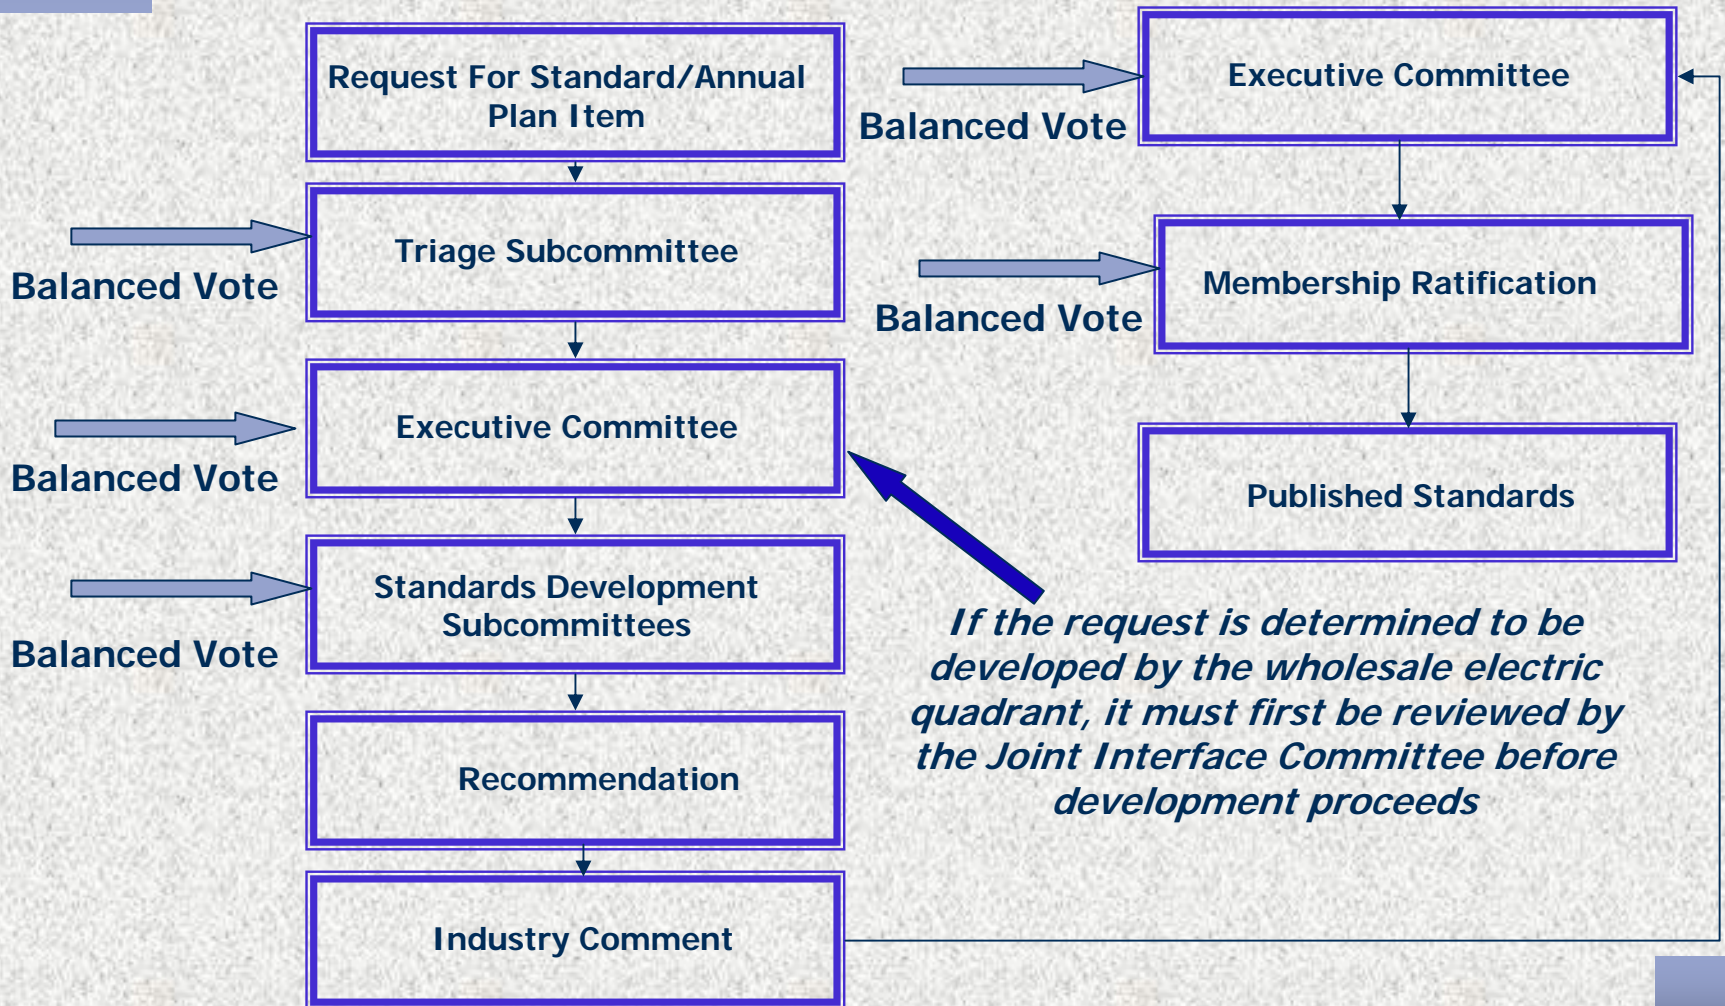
Request For Standard/Annual Plan Item

Balanced Vote

Triage Subcommittee

Balanced Vote

Executive Committee

Balanced Vote

Standards Development Subcommittees

Recommendation

Industry Comment

Balanced Vote

Executive Committee

Balanced Vote

Membership Ratification

Published Standards

If the request is determined to be developed by the wholesale electric quadrant, it must first be reviewed by the Joint Interface Committee before development proceeds